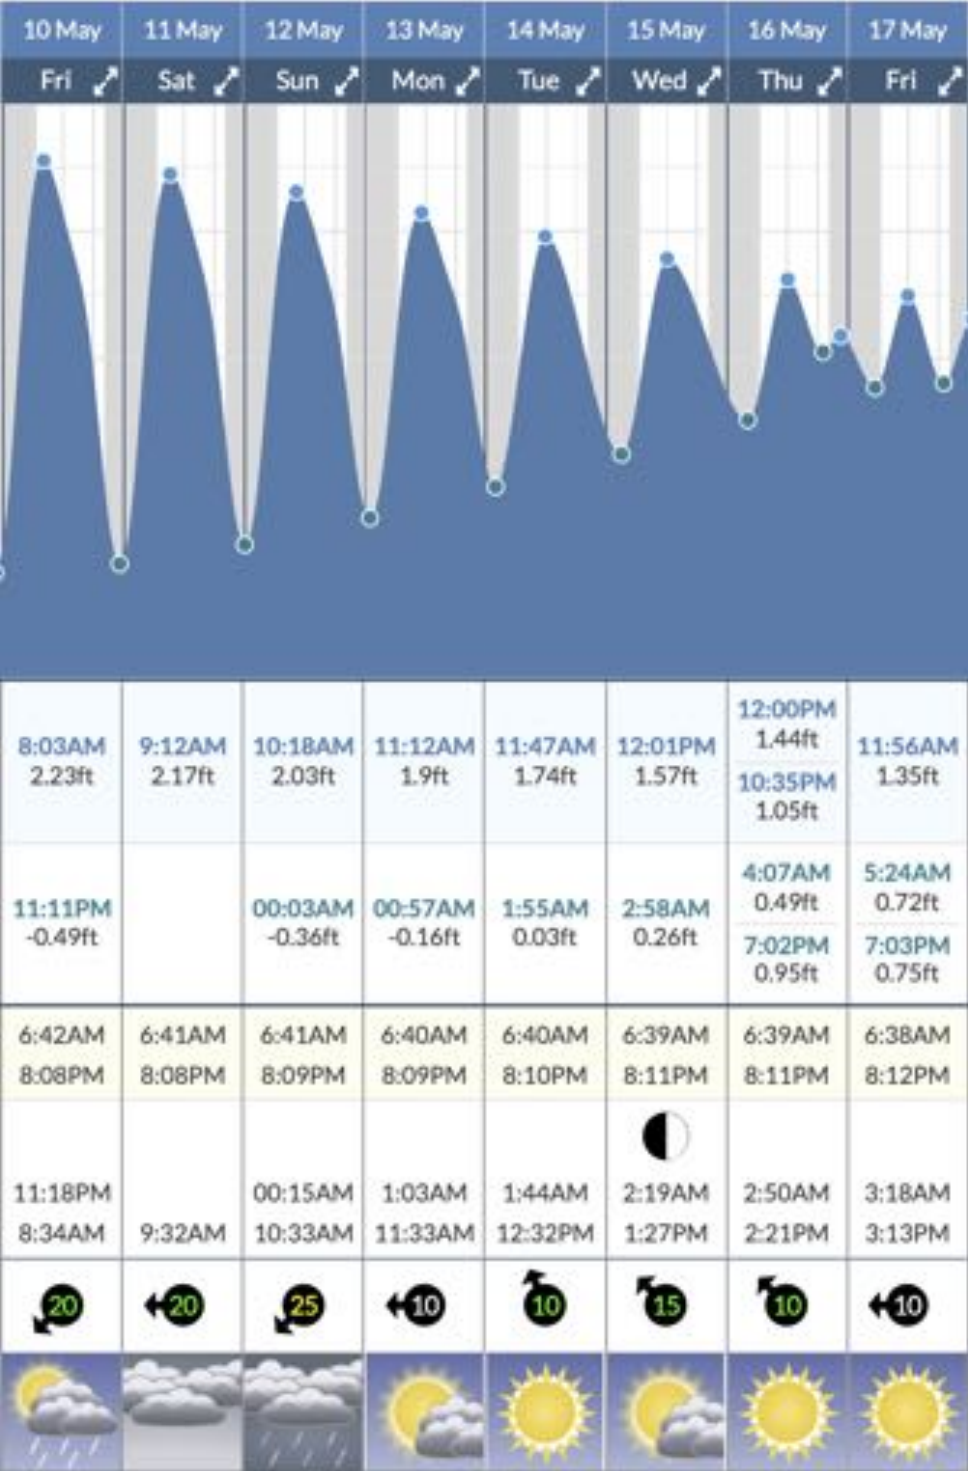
| 10 May | 11 May | 12 May | 13 May | 14 May | 15 May | 16 May | 17 May |
|---|---|---|---|---|---|---|---|
| Fri | Sat | Sun | Mon | Tue | Wed | Thu | Fri |
| 8:03AM 2.23ft | 9:12AM 2.17ft | 10:18AM 2.03ft | 11:12AM 1.9ft | 11:47AM 1.74ft | 12:01PM 1.57ft | 12:00PM 1.44ft 10:35PM 1.05ft | 11:56AM 1.35ft |
| 11:11PM -0.49ft | | 00:03AM -0.36ft | 00:57AM -0.16ft | 1:55AM 0.03ft | 2:58AM 0.26ft | 4:07AM 0.49ft 7:02PM 0.95ft | 5:24AM 0.72ft 7:03PM 0.75ft |
| 6:42AM 8:08PM | 6:41AM 8:08PM | 6:41AM 8:09PM | 6:40AM 8:09PM | 6:40AM 8:10PM | 6:39AM 8:11PM | 6:39AM 8:11PM | 6:38AM 8:12PM |
| 11:18PM 8:34AM | 9:32AM | 00:15AM 10:33AM | 1:03AM 11:33AM | 1:44AM 12:32PM | 2:19AM 1:27PM | 2:50AM 2:21PM | 3:18AM 3:13PM |
| 20 | 20 | 25 | 10 | 10 | 15 | 10 | 10 |